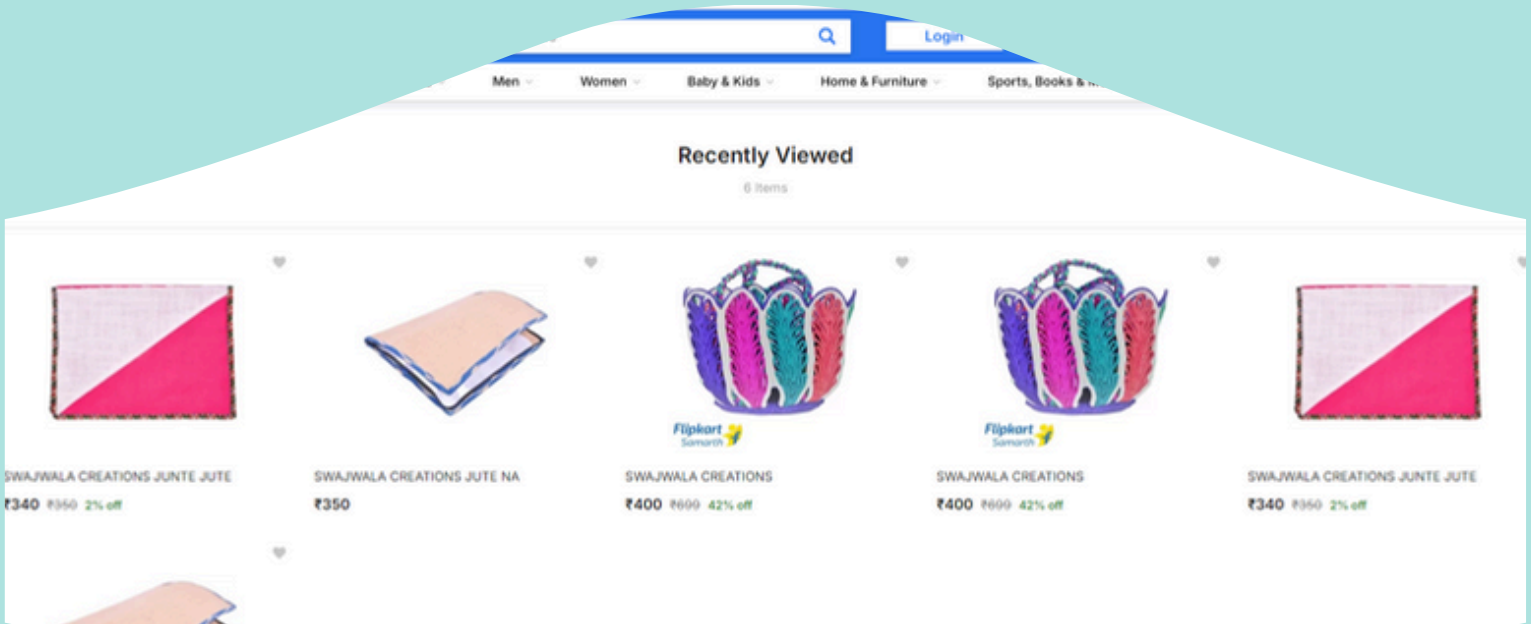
Login

Men Women Baby & Kids Home & Furniture Sports, Books & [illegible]

Recently Viewed

6 items

Flipkart Samarth

Flipkart Samarth

SWAJWALA CREATIONS JUNTE JUTE
₹340 ₹350 2% off

SWAJWALA CREATIONS JUTE NA
₹350

SWAJWALA CREATIONS
₹400 ₹690 42% off

SWAJWALA CREATIONS
₹400 ₹690 42% off

SWAJWALA CREATIONS JUNTE JUTE
₹340 ₹350 2% off